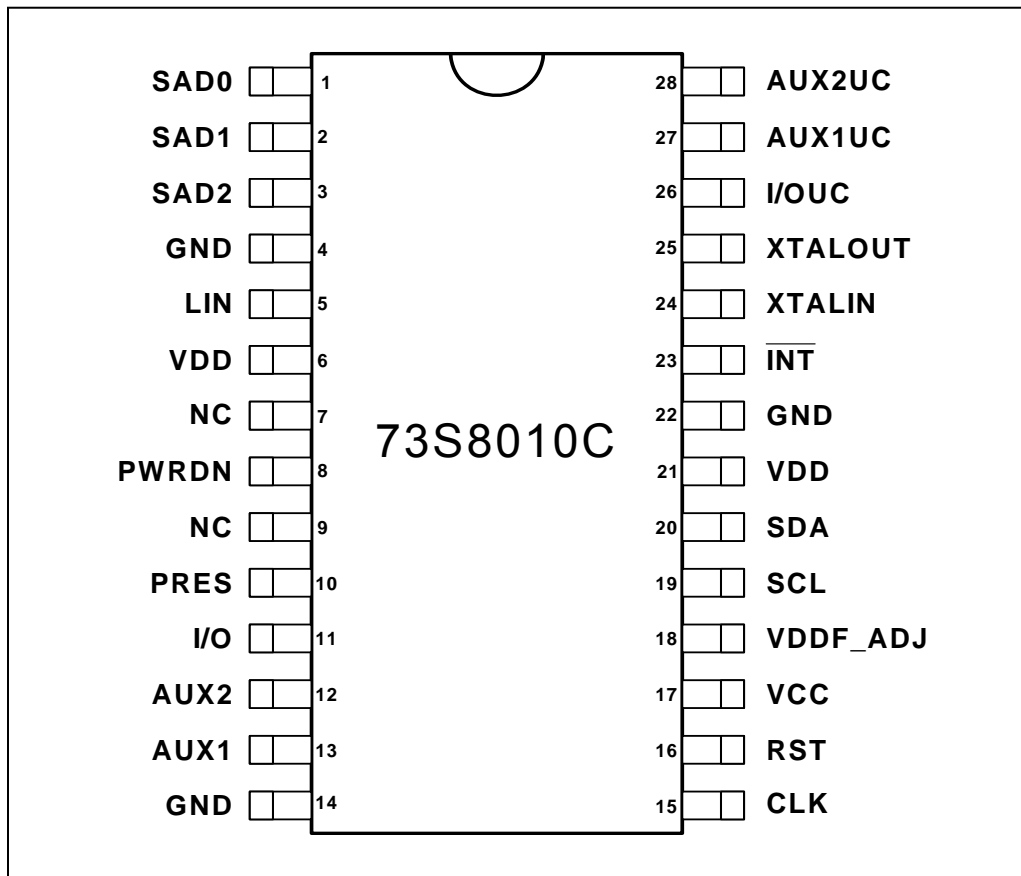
SAD0 1
SAD1 2
SAD2 3
GND 4
LIN 5
VDD 6
NC 7
PWRDN 8
NC 9
PRES 10
I/O 11
AUX2 12
AUX1 13
GND 14

73S8010C

28 AUX2UC
27 AUX1UC
26 I/OUC
25 XTALOUT
24 XTALIN
23 $\overline{\text{INT}}$
22 GND
21 VDD
20 SDA
19 SCL
18 VDDF_ADJ
17 VCC
16 RST
15 CLK